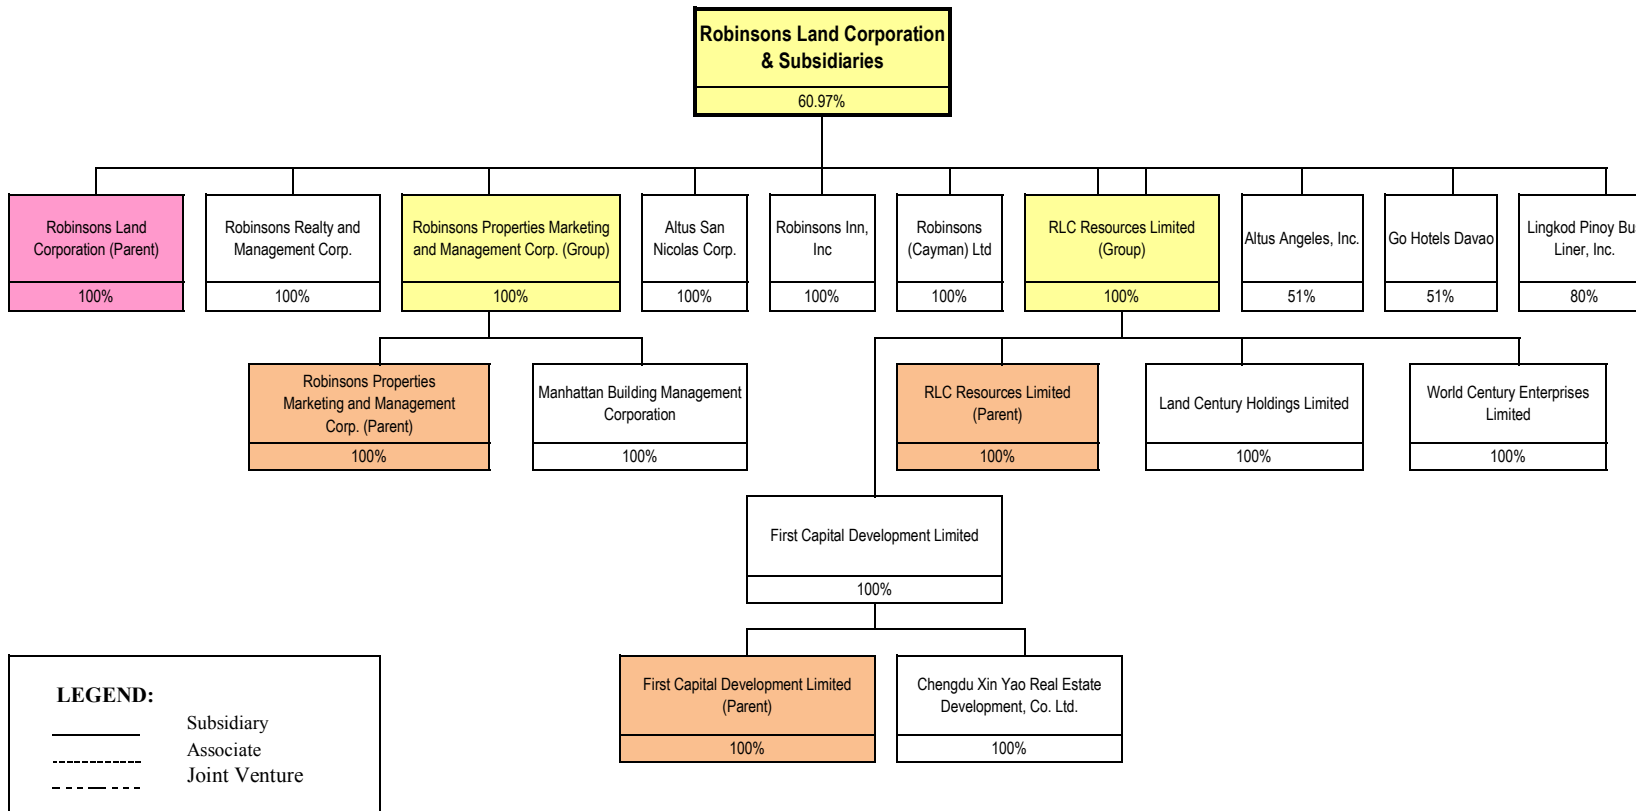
Robinsons Land Corporation & Subsidiaries
60.97%

Robinsons Land Corporation (Parent)
100%

Robinsons Realty and Management Corp.
100%

Robinsons Properties Marketing and Management Corp. (Group)
100%

Altus San Nicolas Corp.
100%

Robinsons Inn, Inc
100%

Robinsons (Cayman) Ltd
100%

RLC Resources Limited (Group)
100%

Altus Angeles, Inc.
51%

Go Hotels Davao
51%

Lingkod Pinoy Bu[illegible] Liner, Inc.
80%

Robinsons Properties Marketing and Management Corp. (Parent)
100%

Manhattan Building Management Corporation
100%

RLC Resources Limited (Parent)
100%

Land Century Holdings Limited
100%

World Century Enterprises Limited
100%

First Capital Development Limited
100%

First Capital Development Limited (Parent)
100%

Chengdu Xin Yao Real Estate Development, Co. Ltd.
100%

LEGEND:
Subsidiary
Associate
Joint Venture